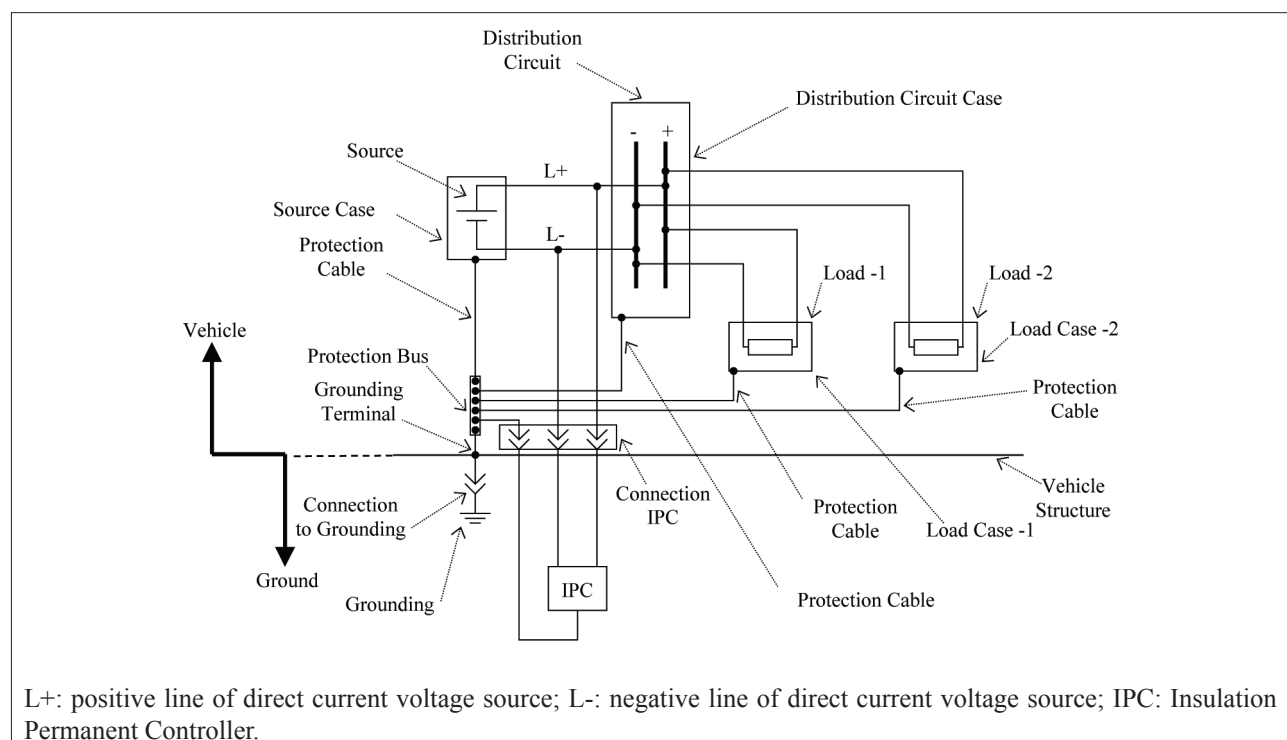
Distribution Circuit

Distribution Circuit Case

- +

Source

L+

Source Case

L-

Protection Cable

Load -1

Load -2

Vehicle

Load Case -2

Protection Bus

Grounding Terminal

Protection Cable

Vehicle Structure

Connection to Grounding

Connection IPC

Protection Cable

Load Case -1

Ground

Grounding

IPC

Protection Cable

L+: positive line of direct current voltage source; L-: negative line of direct current voltage source; IPC: Insulation Permanent Controller.